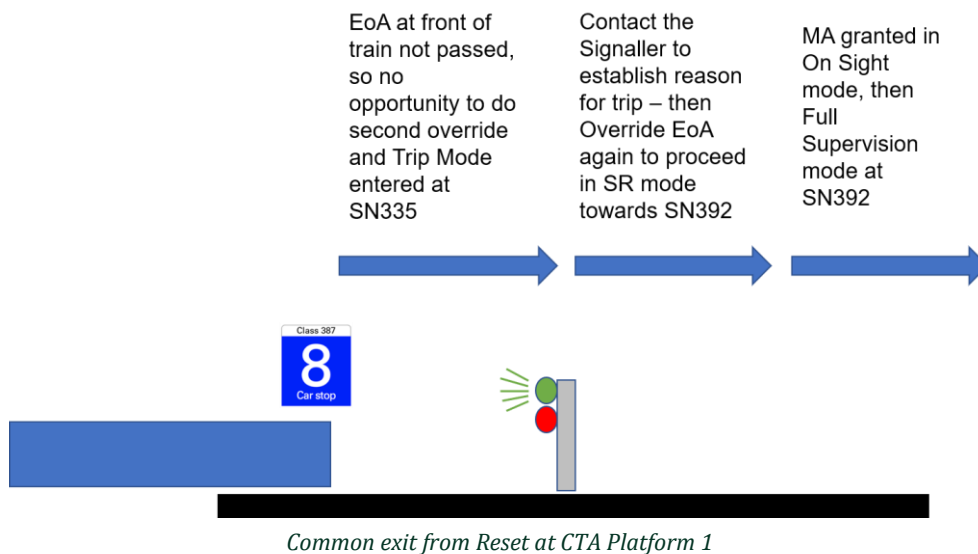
EoA at front of train not passed, so no opportunity to do second override and Trip Mode entered at SN335

Contact the Signaller to establish reason for trip – then Override EoA again to proceed in SR mode towards SN392

MA granted in On Sight mode, then Full Supervision mode at SN392

Class 387
8
Car stop

Common exit from Reset at CTA Platform 1